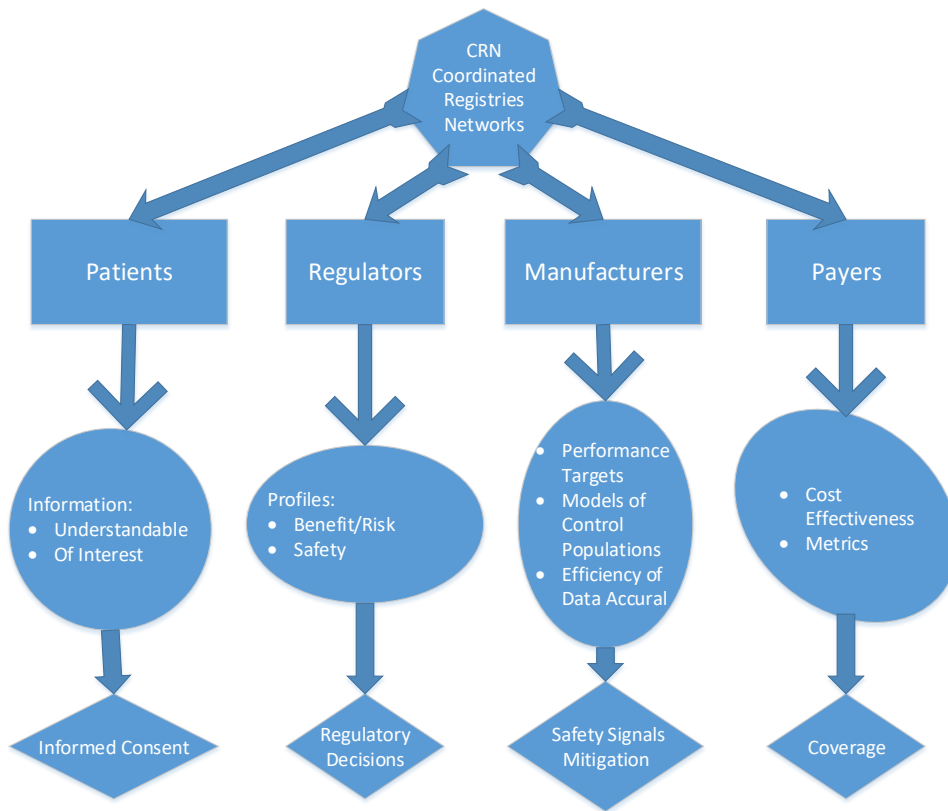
CRN Coordinated Registries Networks

Patients

Regulators

Manufacturers

Payers

Information:
- Understandable
- Of Interest

Profiles:
- Benefit/Risk
- Safety

- Performance Targets
- Models of Control Populations
- Efficiency of Data Accural

- Cost Effectiveness
- Metrics

Informed Consent

Regulatory Decisions

Safety Signals Mitigation

Coverage